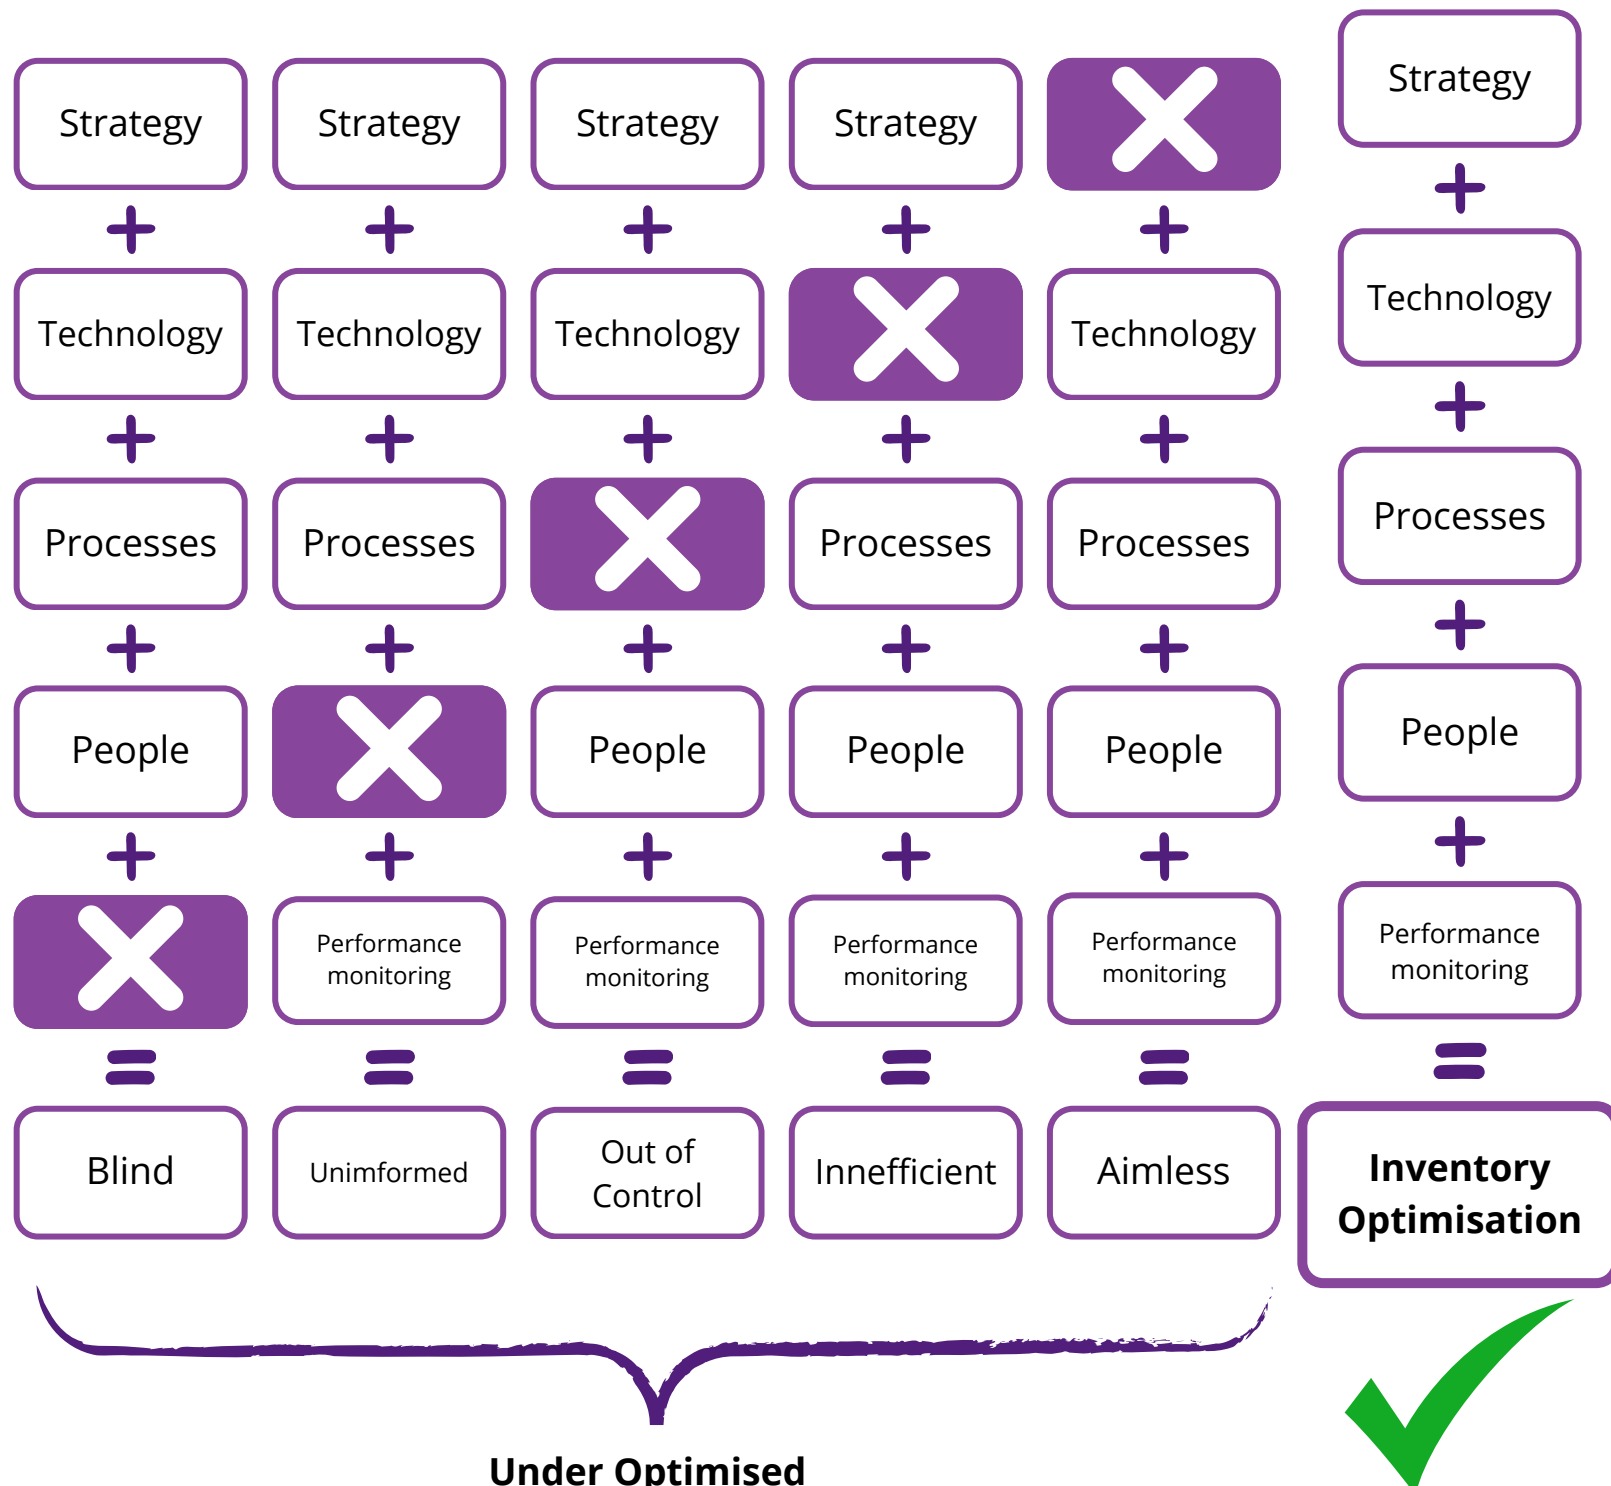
| Strategy | Strategy | Strategy | Strategy | | Strategy |
|---|---|---|---|---|---|
| + | + | + | + | + | + |
| Technology | Technology | Technology | | Technology | Technology |
| + | + | + | + | + | + |
| Processes | Processes | | Processes | Processes | Processes |
| + | + | + | + | + | + |
| People | | People | People | People | People |
| + | + | + | + | + | + |
| | Performance monitoring | Performance monitoring | Performance monitoring | Performance monitoring | Performance monitoring |
| = | = | = | = | = | = |
| Blind | Unimformed | Out of Control | Innefficient | Aimless | **Inventory Optimisation** |

**Under Optimised**